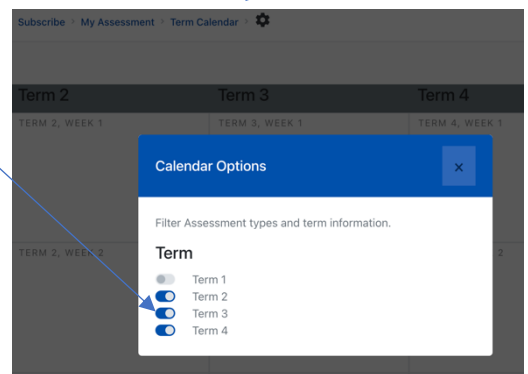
Subscribe > My Assessment > Term Calendar >

Term 2
TERM 2, WEEK 1
TERM 2, WEEK 2

Term 3
TERM 3, WEEK 1

Term 4
TERM 4, WEEK 1

Calendar Options
×

Filter Assessment types and term information.

Term
Term 1
Term 2
Term 3
Term 4